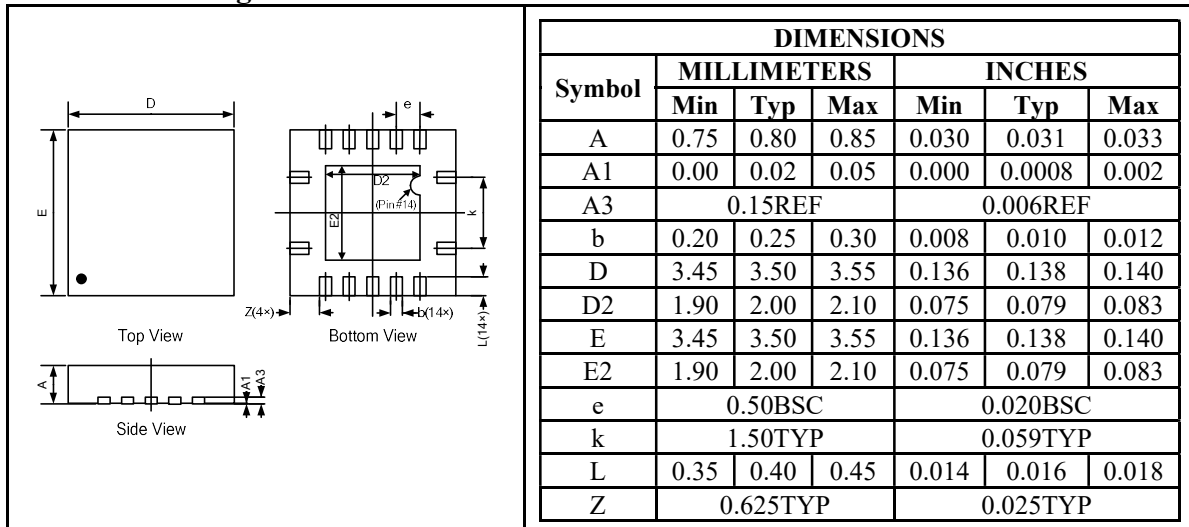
D
e
E
D2
(Pin#14)
E2
k
Z(4×)
b(14×)
L(14×)
Top View
Bottom View
A
A1
A3
Side View

<table>
<tr><th colspan="7">DIMENSIONS</th></tr>
<tr><th rowspan="2">Symbol</th><th colspan="3">MILLIMETERS</th><th colspan="3">INCHES</th></tr>
<tr><th>Min</th><th>Typ</th><th>Max</th><th>Min</th><th>Typ</th><th>Max</th></tr>
<tr><td>A</td><td>0.75</td><td>0.80</td><td>0.85</td><td>0.030</td><td>0.031</td><td>0.033</td></tr>
<tr><td>A1</td><td>0.00</td><td>0.02</td><td>0.05</td><td>0.000</td><td>0.0008</td><td>0.002</td></tr>
<tr><td>A3</td><td colspan="3">0.15REF</td><td colspan="3">0.006REF</td></tr>
<tr><td>b</td><td>0.20</td><td>0.25</td><td>0.30</td><td>0.008</td><td>0.010</td><td>0.012</td></tr>
<tr><td>D</td><td>3.45</td><td>3.50</td><td>3.55</td><td>0.136</td><td>0.138</td><td>0.140</td></tr>
<tr><td>D2</td><td>1.90</td><td>2.00</td><td>2.10</td><td>0.075</td><td>0.079</td><td>0.083</td></tr>
<tr><td>E</td><td>3.45</td><td>3.50</td><td>3.55</td><td>0.136</td><td>0.138</td><td>0.140</td></tr>
<tr><td>E2</td><td>1.90</td><td>2.00</td><td>2.10</td><td>0.075</td><td>0.079</td><td>0.083</td></tr>
<tr><td>e</td><td colspan="3">0.50BSC</td><td colspan="3">0.020BSC</td></tr>
<tr><td>k</td><td colspan="3">1.50TYP</td><td colspan="3">0.059TYP</td></tr>
<tr><td>L</td><td>0.35</td><td>0.40</td><td>0.45</td><td>0.014</td><td>0.016</td><td>0.018</td></tr>
<tr><td>Z</td><td colspan="3">0.625TYP</td><td colspan="3">0.025TYP</td></tr>
</table>